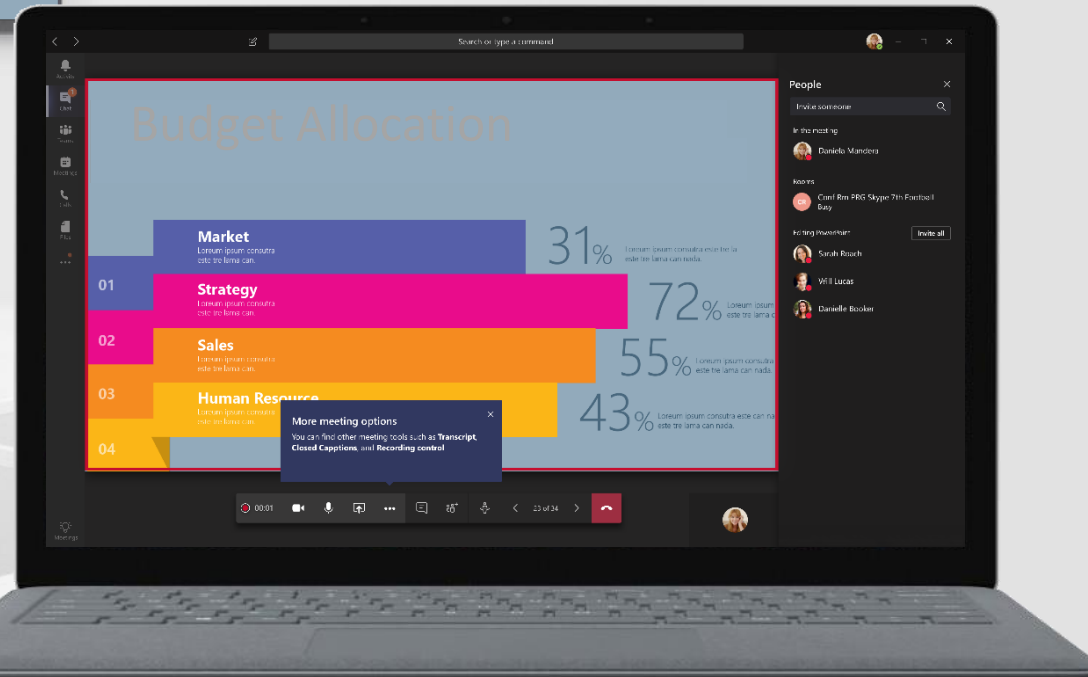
Search or type a command

Activity
Chat
Teams
Meetings
Calls
Files
...

Budget Allocation

Market
Loreum ipsum consutra este tre lama can.
31%
Loreum ipsum consutra este tre la este tre lama can nada.

01
Strategy
Loreum ipsum consutra este tre lama can.
72%
Loreum ipsum consutra este tre lama can

02
Sales
Loreum ipsum consutra este tre lama can.
55%
Loreum ipsum consutra este tre lama can nada.

03
Human Resource
43%
Loreum ipsum consutra este tre lama can este tre lama can nada.

04

More meeting options
You can find other meeting tools such as Transcript, Closed Capptions, and Recording control

00:01
23 of 24

People
Invite someone
In the meeting
Daniela Mandera
Rooms
CR
Conf Rm PRG Skype 7th Football Busy
Editing PowerPoint
Invite all
Sarah Roach
Will Lucas
Danielle Booker

Meetings